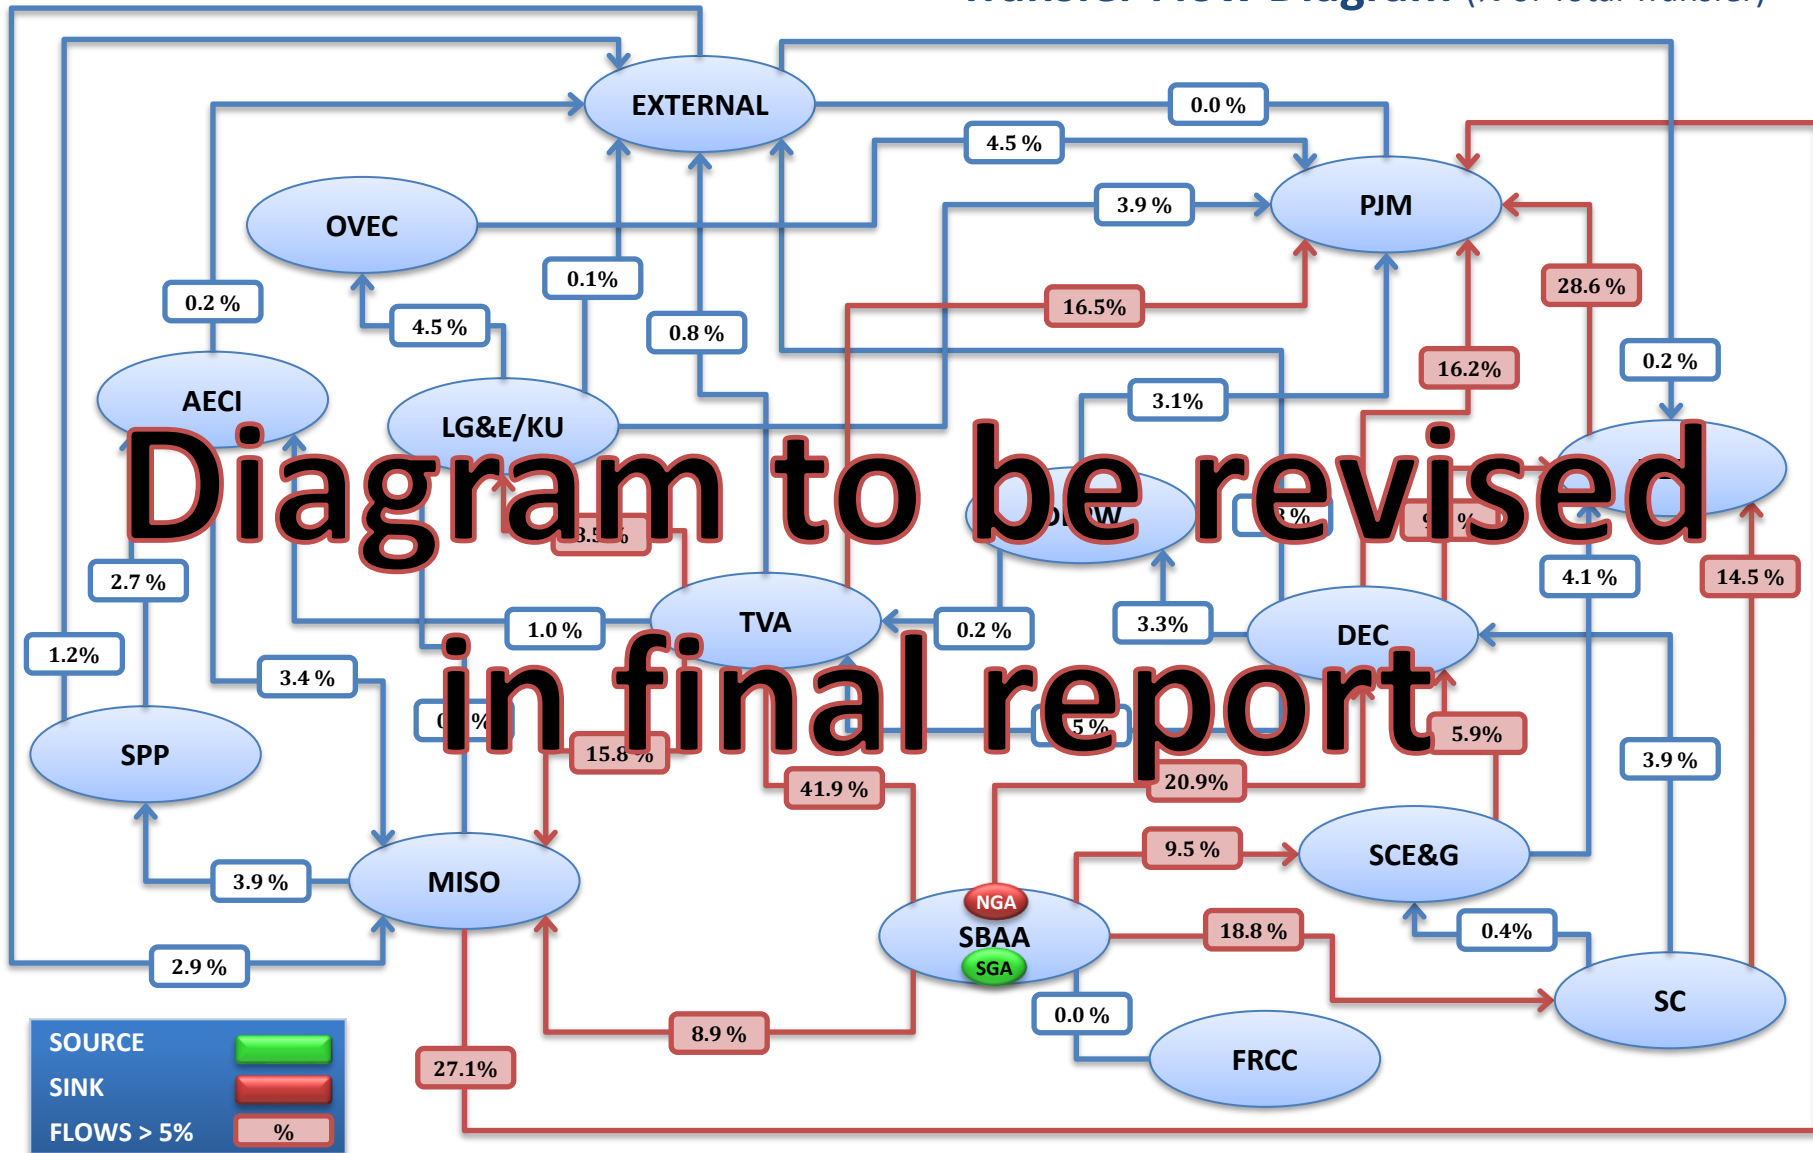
Diagram to be revised in final report

EXTERNAL
PJM
OVEC
AECI
LG&E/KU
TVA
DEC
SPP
MISO
SCE&G
SBAA
NGA
SGA
SC
FRCC

0.0 %
4.5 %
3.9 %
0.2 %
0.1%
4.5 %
0.8 %
16.5%
28.6 %
16.2%
0.2 %
3.1%
3.5%
2.7 %
1.2%
1.0 %
0.2 %
3.3%
4.1 %
14.5 %
3.4 %
15.8 %
41.9 %
20.9%
5.9%
3.9 %
3.9 %
9.5 %
18.8 %
0.4%
2.9 %
8.9 %
0.0 %
27.1%

SOURCE
SINK
FLOWS > 5%
%